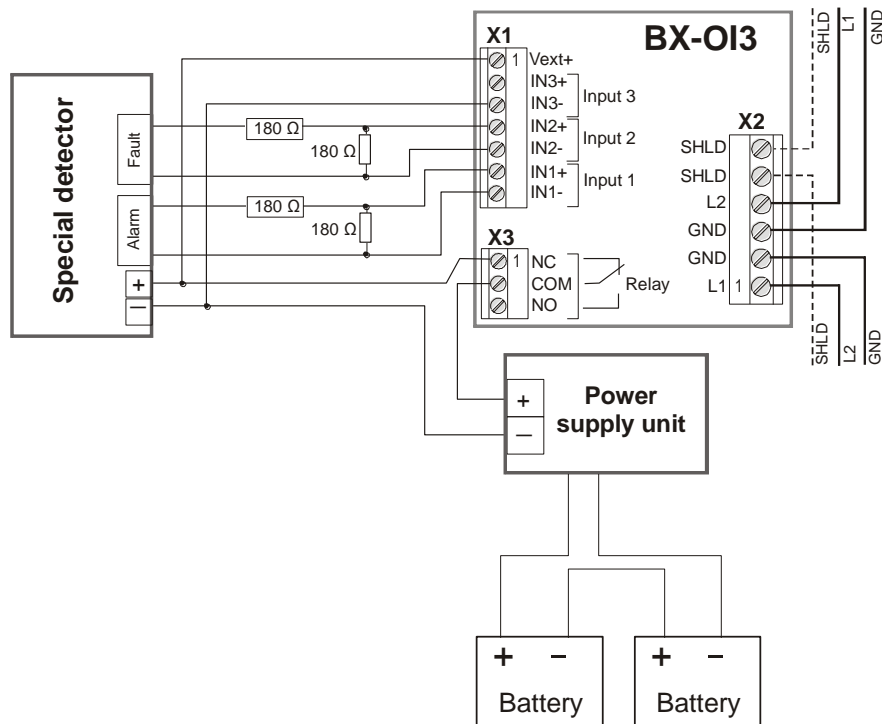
SHLD
L1
GND

X1
BX-OI3
1 Vext+
IN3+
IN3-
Input 3
IN2+
IN2-
Input 2
IN1+
IN1-
Input 1

Special detector
Fault
Alarm
+
–
180 Ω
180 Ω
180 Ω
180 Ω

X2
SHLD
SHLD
L2
GND
GND
L1 1

X3
1 NC
COM
NO
Relay

SHLD
L2
GND

Power supply unit
+
–

+ –
Battery
+ –
Battery